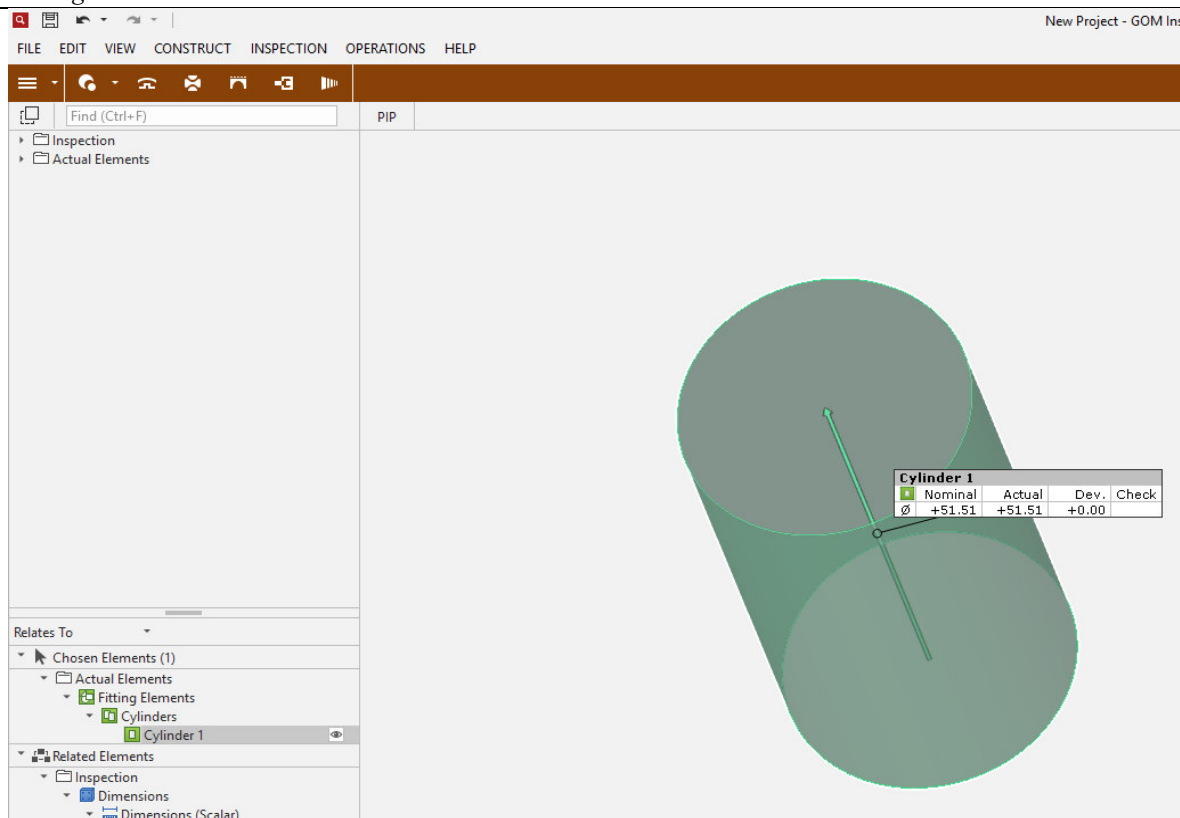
New Project - GOM Ins

FILE EDIT VIEW CONSTRUCT INSPECTION OPERATIONS HELP

Find (Ctrl+F)

PIP

Inspection
Actual Elements

Cylinder 1

| | Nominal | Actual | Dev. | Check |
|---|---|---|---|---|
| Ø | +51.51 | +51.51 | +0.00 | |

Relates To
Chosen Elements (1)
Actual Elements
Fitting Elements
Cylinders
Cylinder 1
Related Elements
Inspection
Dimensions
Dimensions (Scalar)